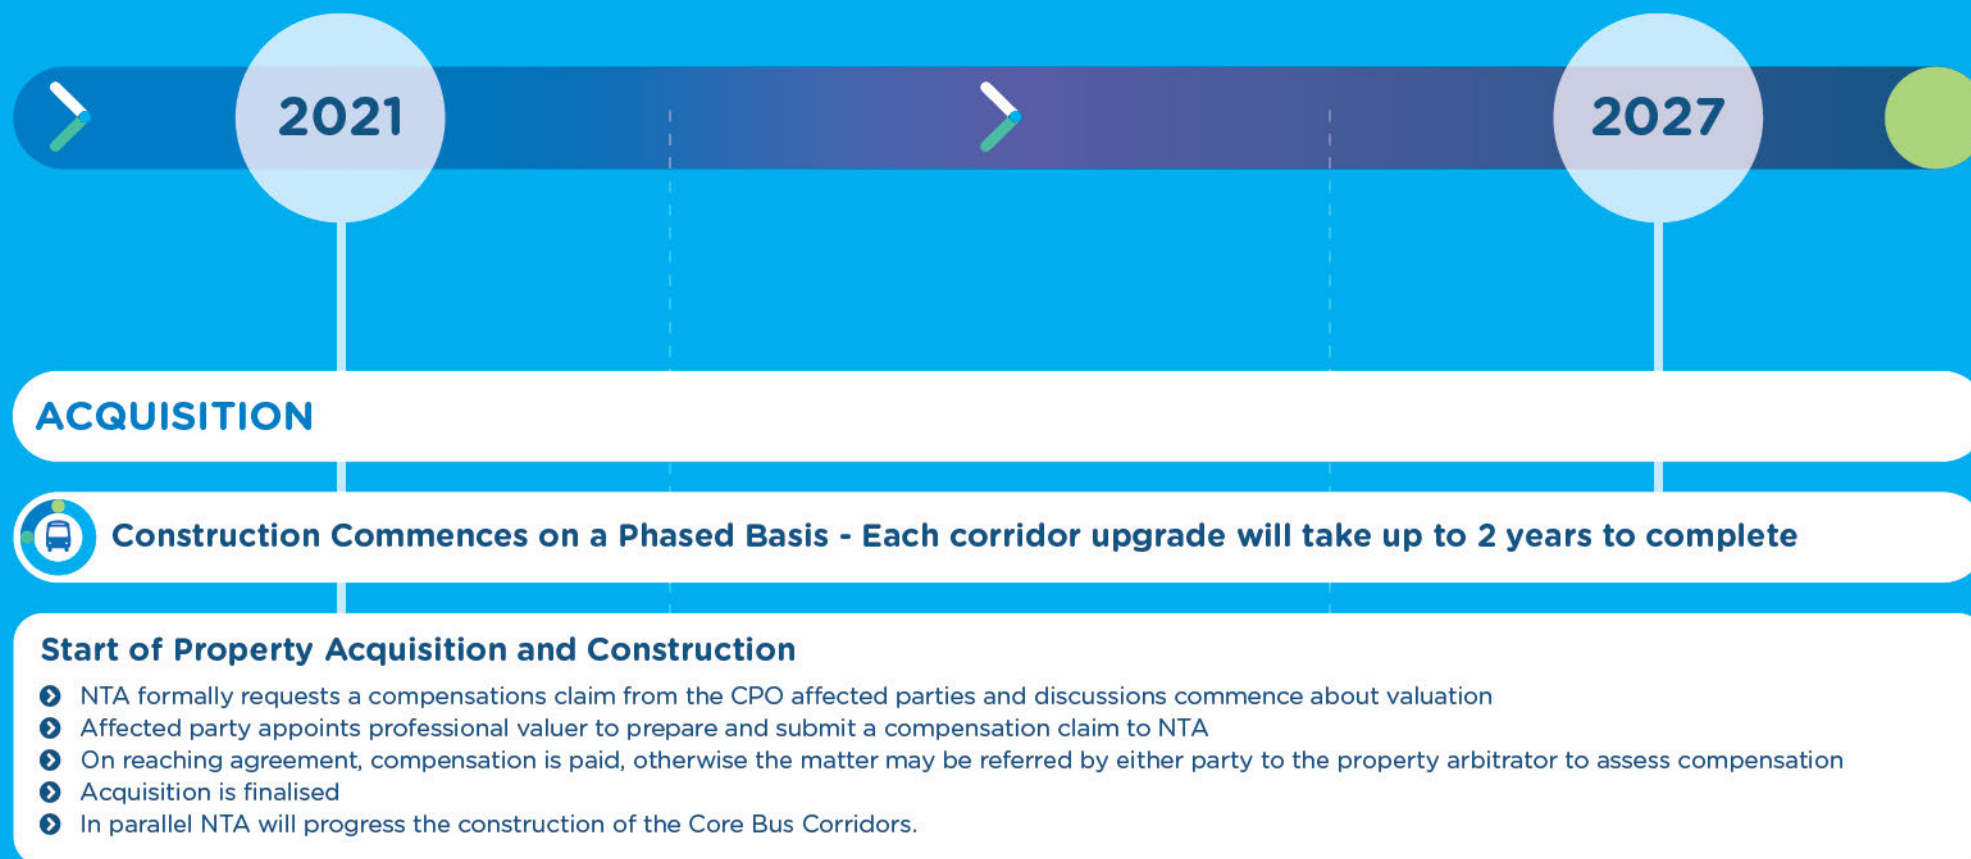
2021

2027

ACQUISITION

Construction Commences on a Phased Basis - Each corridor upgrade will take up to 2 years to complete

Start of Property Acquisition and Construction

- NTA formally requests a compensations claim from the CPO affected parties and discussions commence about valuation
- Affected party appoints professional valuer to prepare and submit a compensation claim to NTA
- On reaching agreement, compensation is paid, otherwise the matter may be referred by either party to the property arbitrator to assess compensation
- Acquisition is finalised
- In parallel NTA will progress the construction of the Core Bus Corridors.